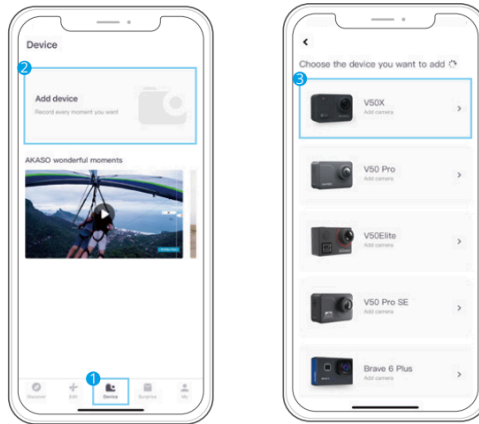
Device

2

Add device
Record every moment you want

AKASO wonderful moments

1

Discover Edit Device Surprise Me

<

Choose the device you want to add

3

V50X
Add camera

V50 Pro
Add camera

V50Elite
Add camera

V50 Pro SE
Add camera

Brave 6 Plus
Add camera